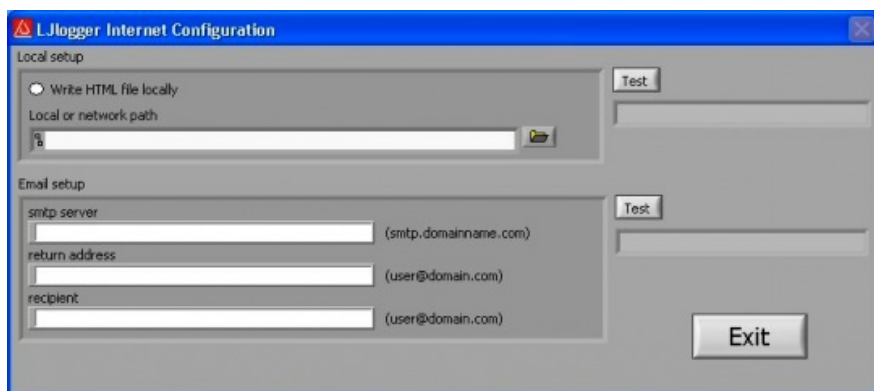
LJlogger Internet Configuration

Local setup

Write HTML file locally

Local or network path

Test

Email setup

smtp server

(smtp.domainname.com)

return address

(user@domain.com)

recipient

(user@domain.com)

Test

Exit